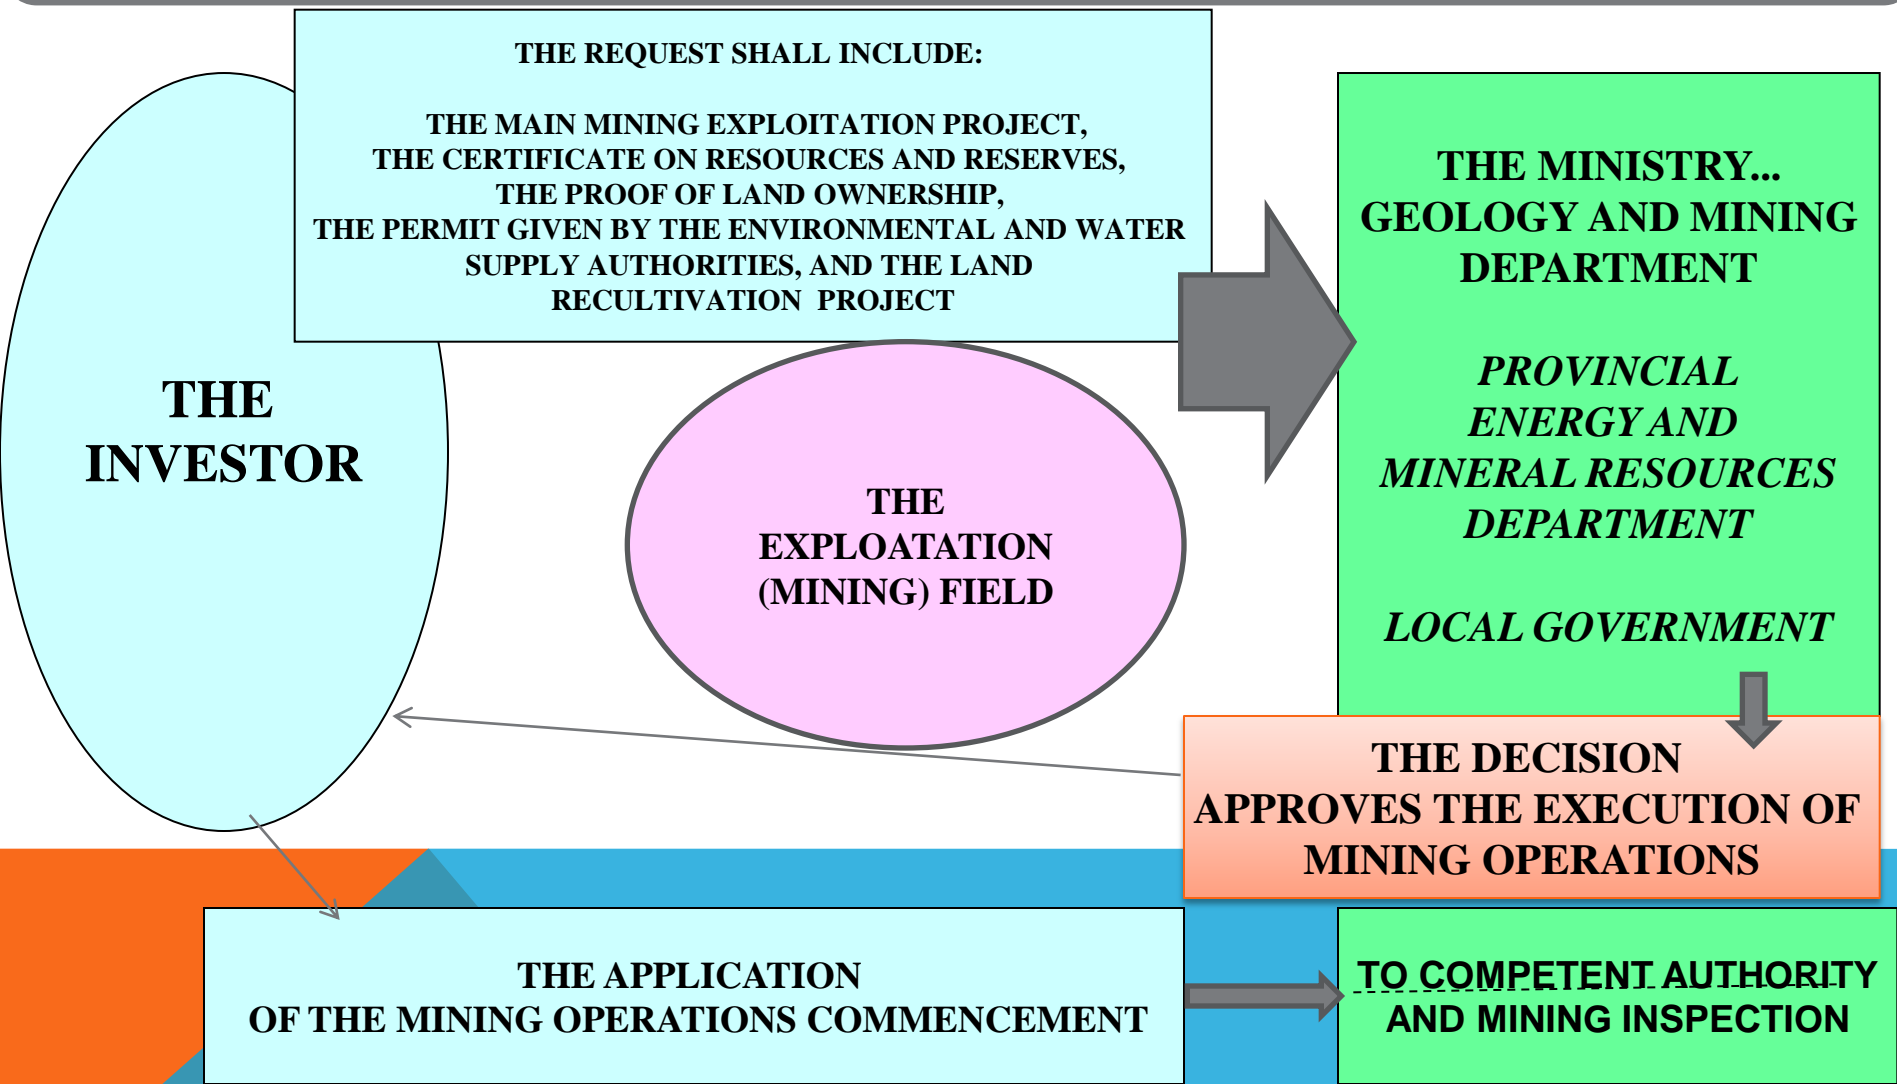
THE REQUEST SHALL INCLUDE:

THE MAIN MINING EXPLOITATION PROJECT, THE CERTIFICATE ON RESOURCES AND RESERVES, THE PROOF OF LAND OWNERSHIP, THE PERMIT GIVEN BY THE ENVIRONMENTAL AND WATER SUPPLY AUTHORITIES, AND THE LAND RECULTIVATION PROJECT

THE INVESTOR

THE EXPLOATATION (MINING) FIELD

THE MINISTRY... GEOLOGY AND MINING DEPARTMENT

PROVINCIAL ENERGY AND MINERAL RESOURCES DEPARTMENT

LOCAL GOVERNMENT

THE DECISION APPROVES THE EXECUTION OF MINING OPERATIONS

THE APPLICATION OF THE MINING OPERATIONS COMMENCEMENT

TO COMPETENT AUTHORITY AND MINING INSPECTION